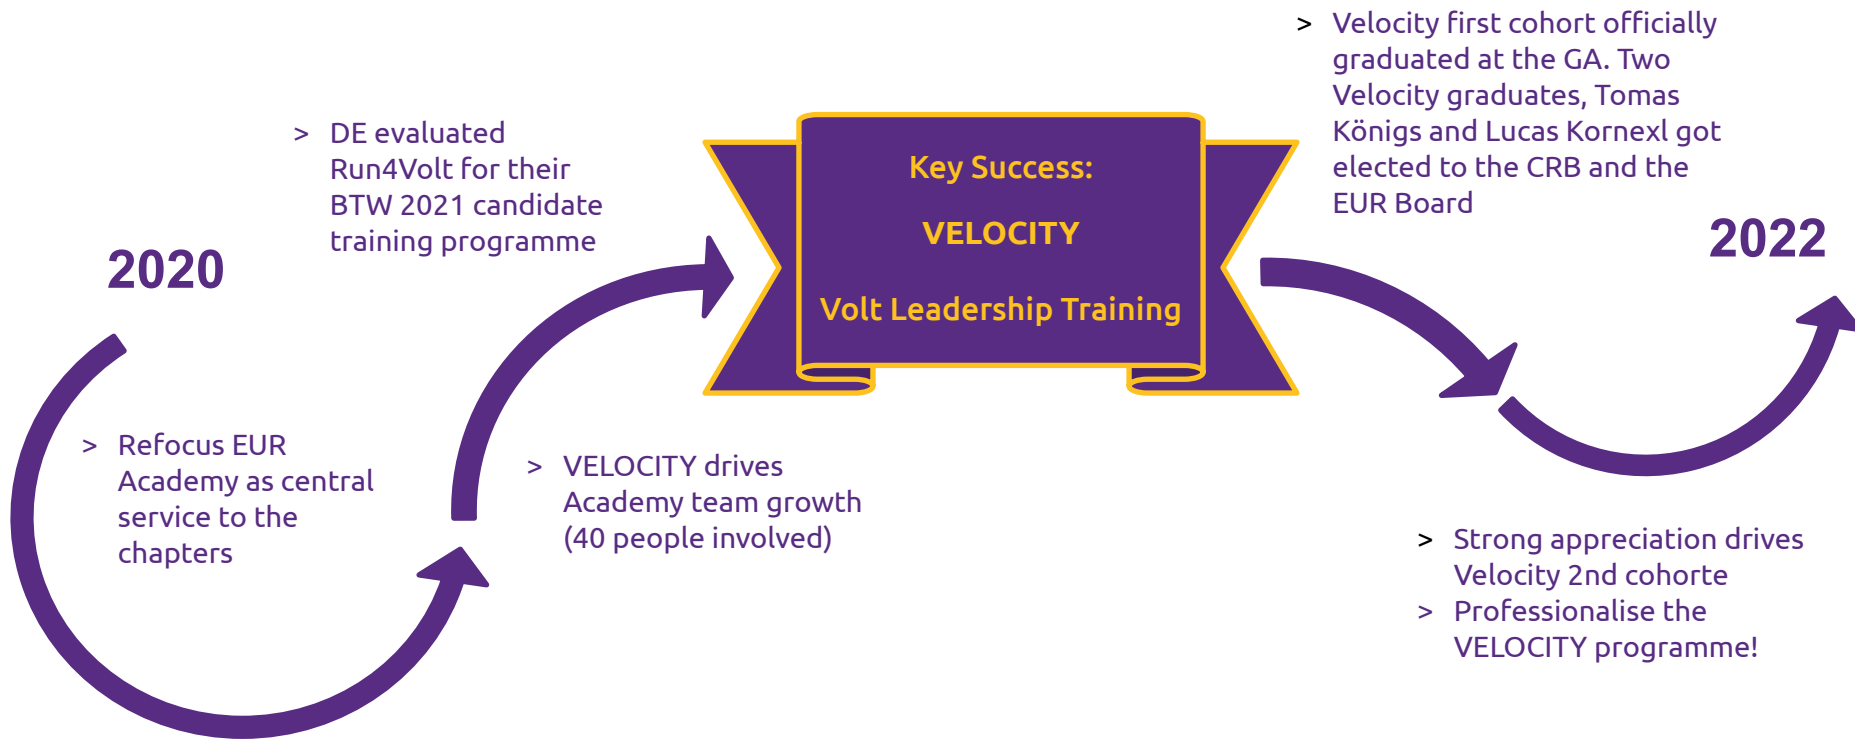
2020

> Refocus EUR Academy as central service to the chapters

> DE evaluated Run4Volt for their BTW 2021 candidate training programme

> VELOCITY drives Academy team growth (40 people involved)

Key Success:

VELOCITY

Volt Leadership Training

> Velocity first cohort officially graduated at the GA. Two Velocity graduates, Tomas Königs and Lucas Kornexl got elected to the CRB and the EUR Board

2022

> Strong appreciation drives Velocity 2nd cohorte
> Professionalise the VELOCITY programme!